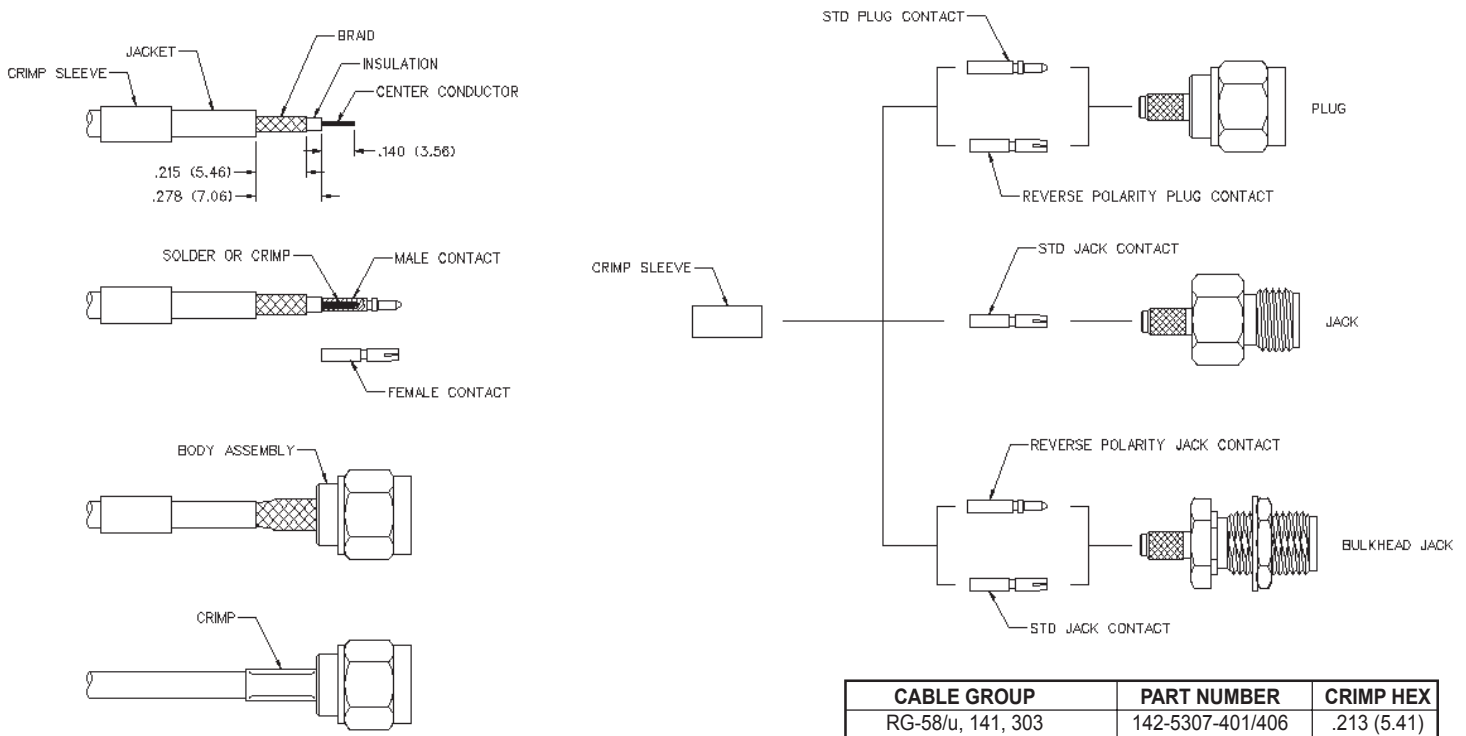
JACKET

BRAID

INSULATION

CRIMP SLEEVE

CENTER CONDUCTOR

.140 (3.56)

.215 (5.46)

.278 (7.06)

SOLDER OR CRIMP

MALE CONTACT

FEMALE CONTACT

BODY ASSEMBLY

CRIMP

STD PLUG CONTACT

PLUG

REVERSE POLARITY PLUG CONTACT

STD JACK CONTACT

CRIMP SLEEVE

JACK

REVERSE POLARITY JACK CONTACT

BULKHEAD JACK

STD JACK CONTACT

| CABLE GROUP | PART NUMBER | CRIMP HEX |
|---|---|---|
| RG-58/u, 141, 303 | 142-5307-401/406 | .213 (5.41) |